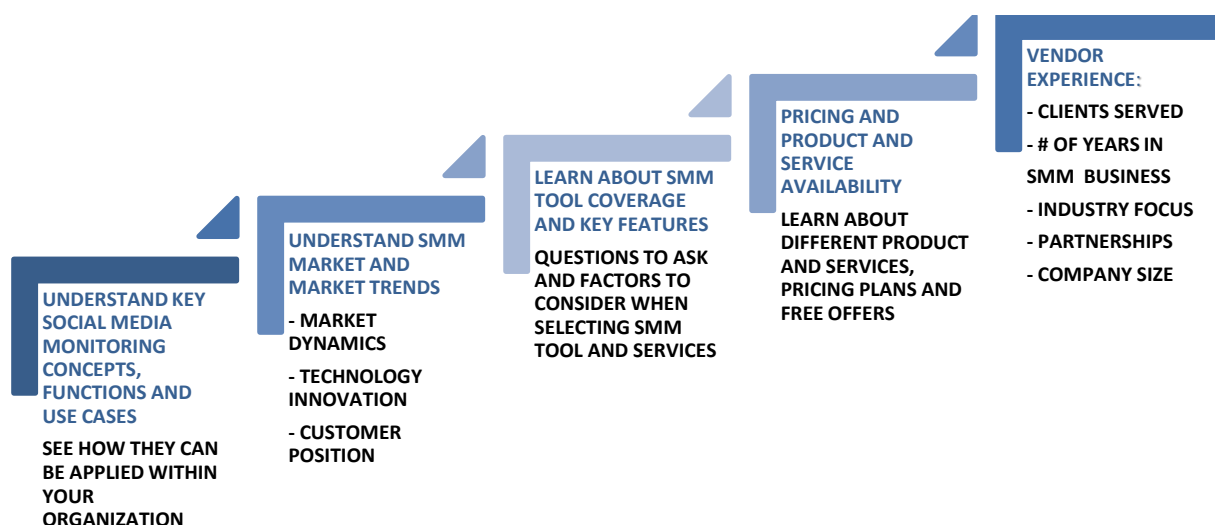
UNDERSTAND KEY SOCIAL MEDIA MONITORING CONCEPTS, FUNCTIONS AND USE CASES

SEE HOW THEY CAN BE APPLIED WITHIN YOUR ORGANIZATION

UNDERSTAND SMM MARKET AND MARKET TRENDS

- MARKET DYNAMICS

- TECHNOLOGY INNOVATION

- CUSTOMER POSITION

LEARN ABOUT SMM TOOL COVERAGE AND KEY FEATURES

QUESTIONS TO ASK AND FACTORS TO CONSIDER WHEN SELECTING SMM TOOL AND SERVICES

PRICING AND PRODUCT AND SERVICE AVAILABILITY

LEARN ABOUT DIFFERENT PRODUCT AND SERVICES, PRICING PLANS AND FREE OFFERS

VENDOR EXPERIENCE:

- CLIENTS SERVED

- # OF YEARS IN SMM BUSINESS

- INDUSTRY FOCUS

- PARTNERSHIPS

- COMPANY SIZE